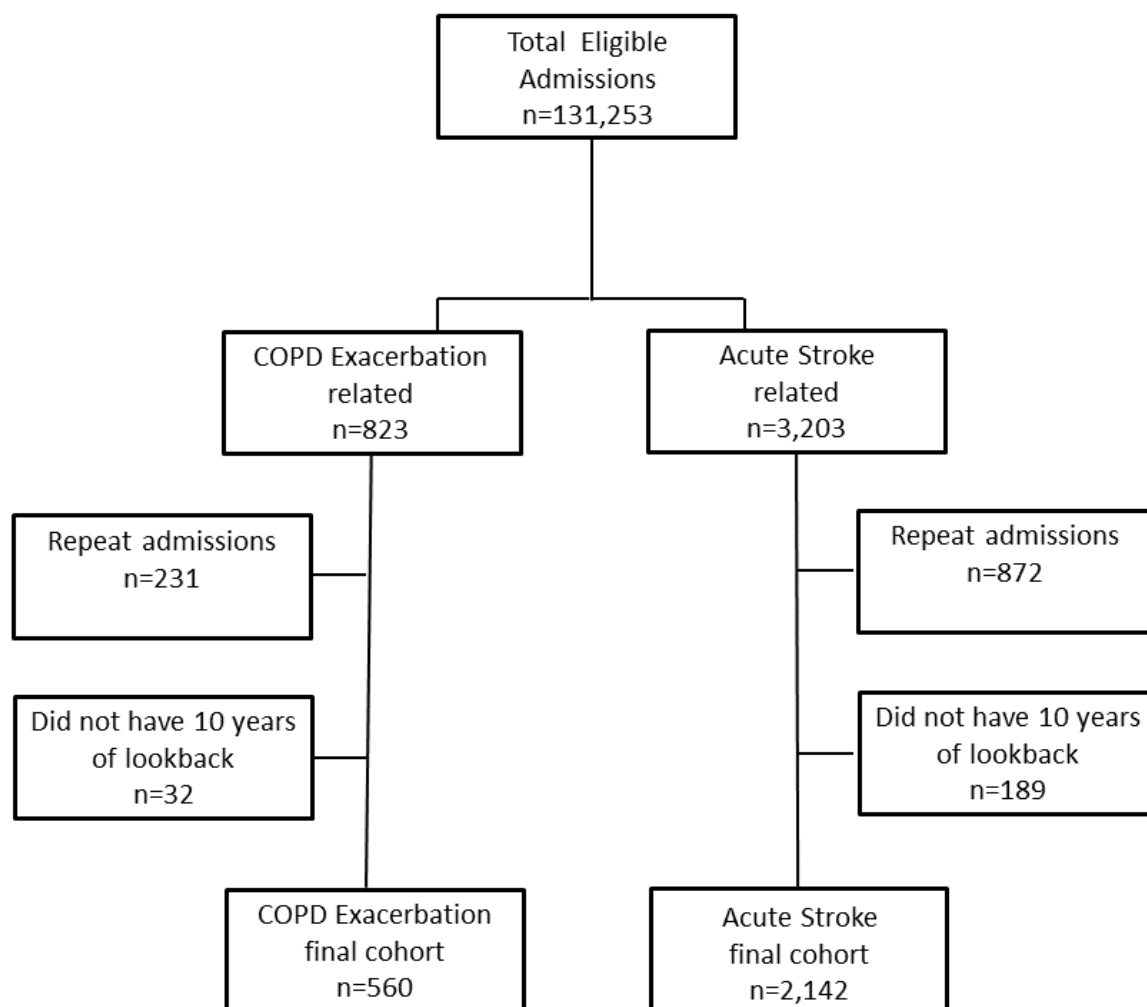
Total Eligible Admissions
n=131,253

COPD Exacerbation related
n=823

Acute Stroke related
n=3,203

Repeat admissions
n=231

Did not have 10 years of lookback
n=32

Repeat admissions
n=872

Did not have 10 years of lookback
n=189

COPD Exacerbation final cohort
n=560

Acute Stroke final cohort
n=2,142